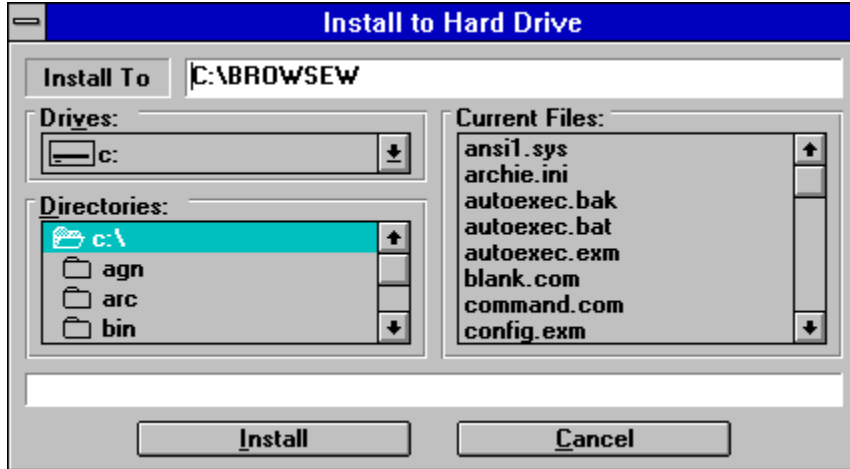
Install to Hard Drive

Install To
C:\BROWSEW

Drives:
c:

Directories:
c:\
agn
arc
bin

Current Files:
ansi1.sys
archie.ini
autoexec.bak
autoexec.bat
autoexec.exm
blank.com
command.com
config.exm

Install
Cancel